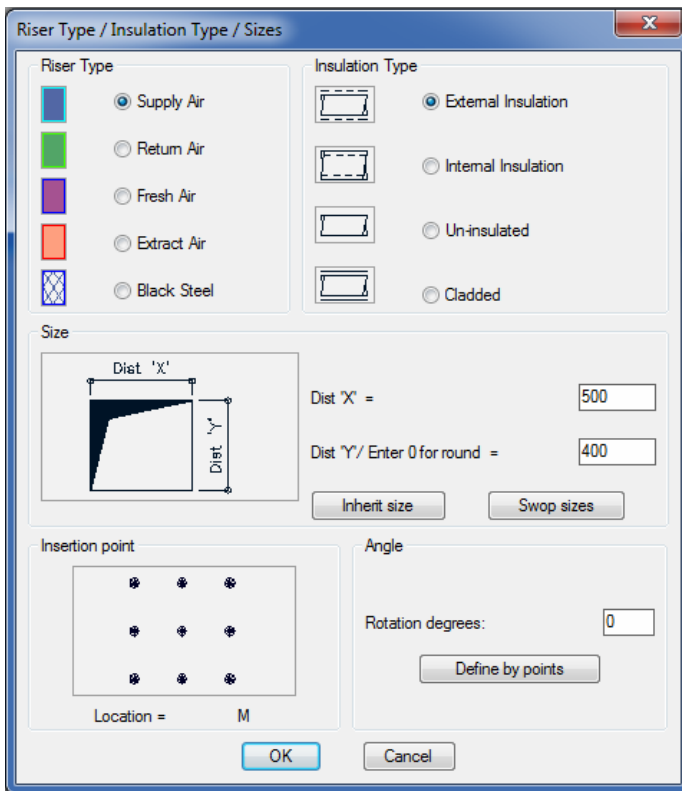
Riser Type / Insulation Type / Sizes

Riser Type

Supply Air

Return Air

Fresh Air

Extract Air

Black Steel

Insulation Type

External Insulation

Internal Insulation

Un-insulated

Cladded

Size

Dist 'X'

Dist 'Y'

Dist 'X' =

500

Dist 'Y'/ Enter 0 for round =

400

Inherit size

Swop sizes

Insertion point

Location = M

Angle

Rotation degrees:

0

Define by points

OK

Cancel